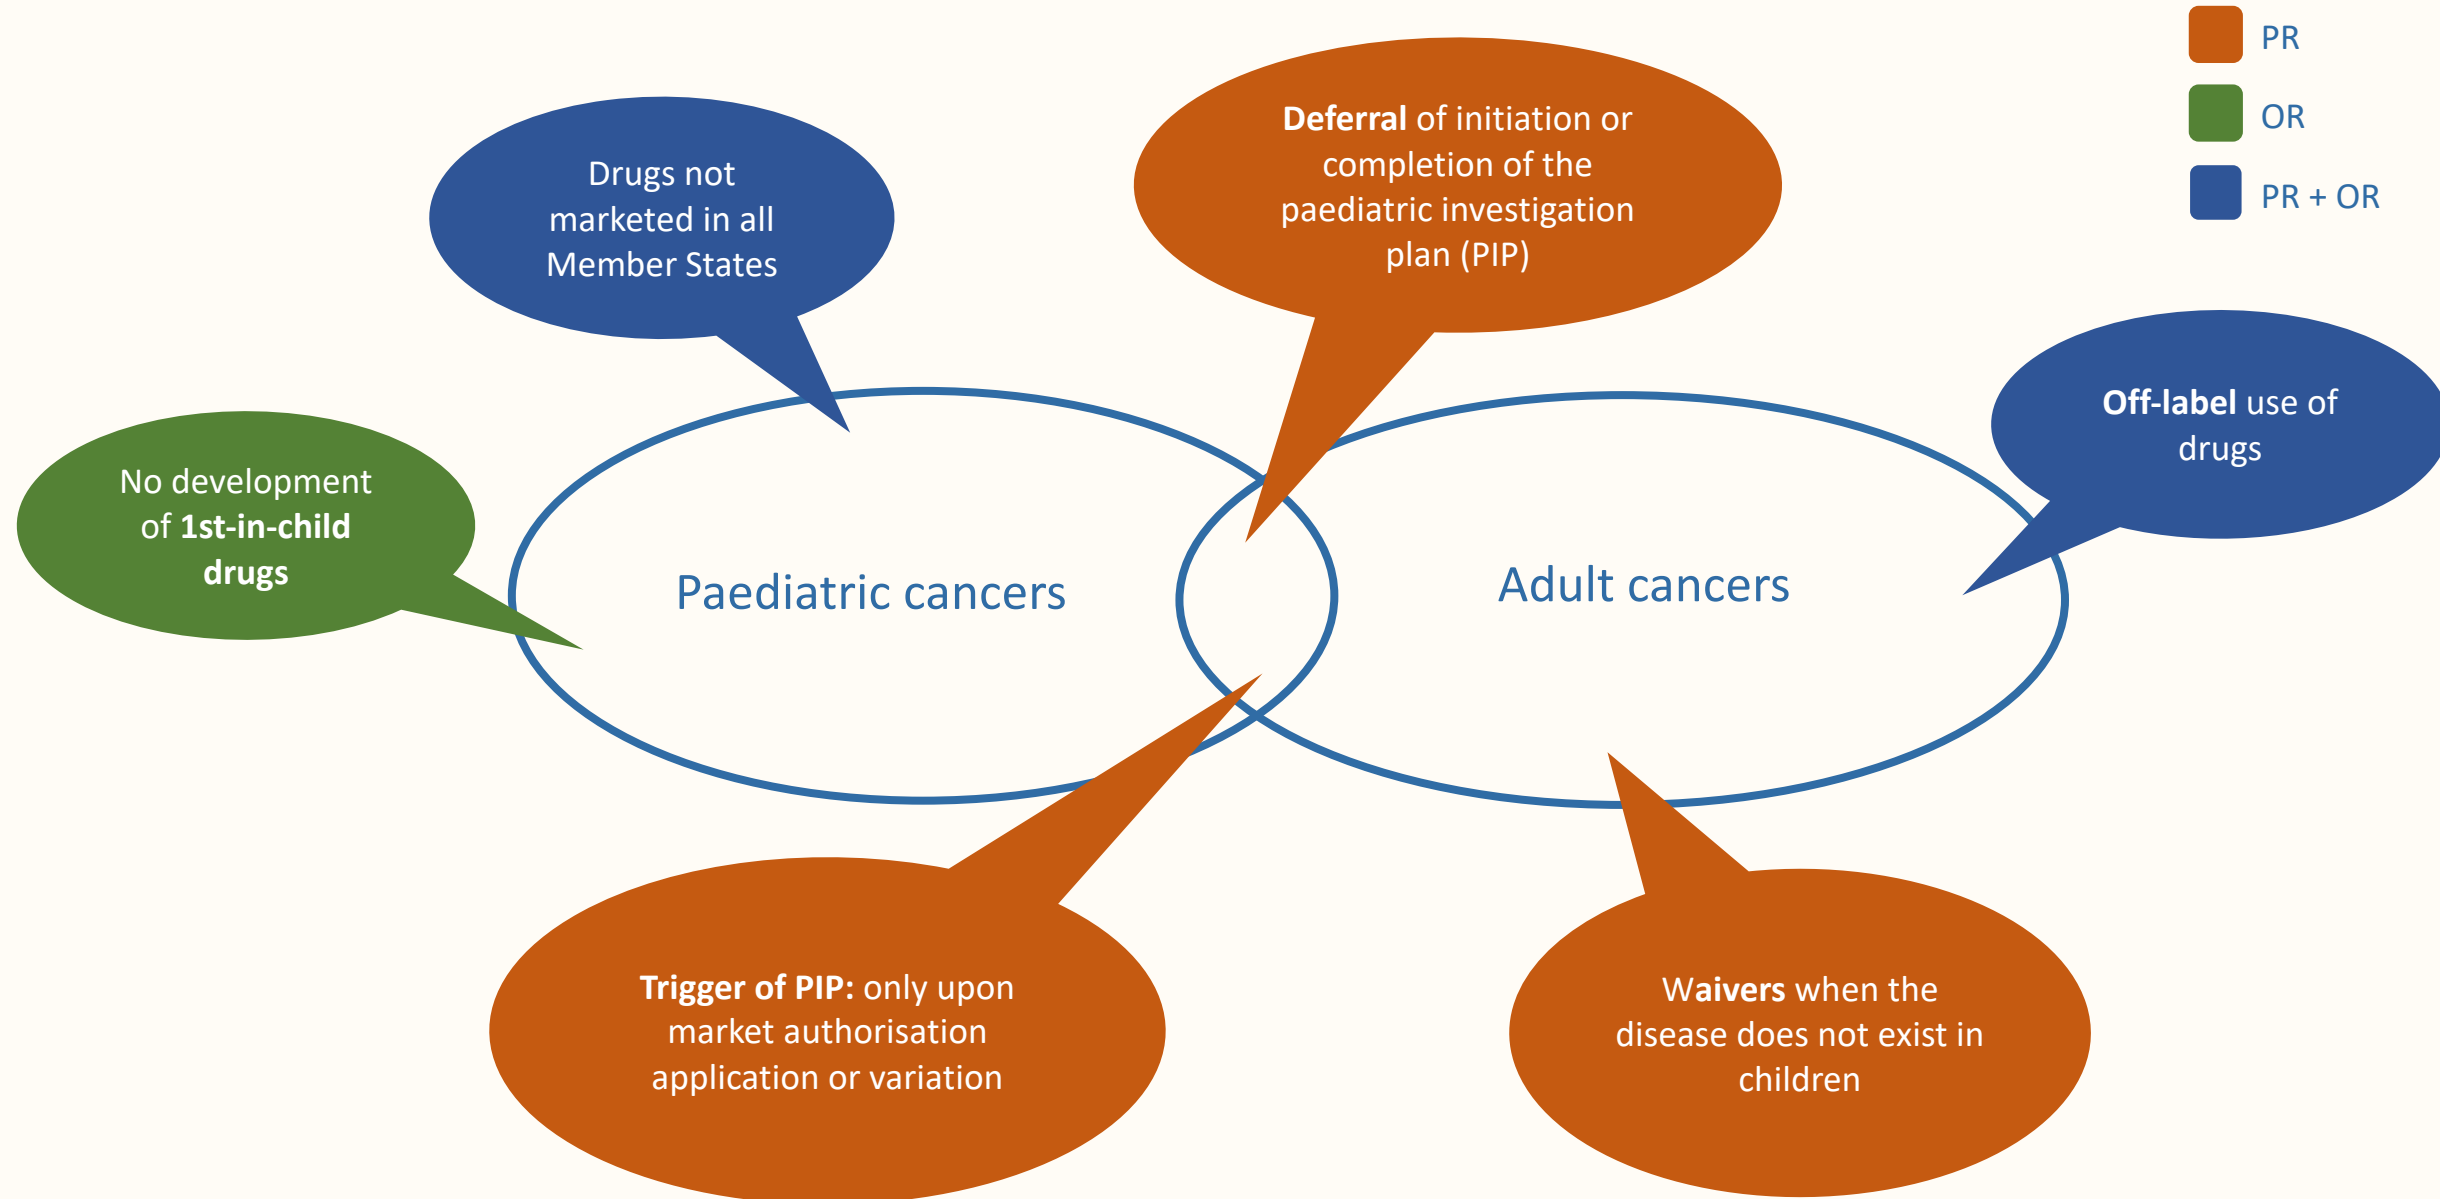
PR
OR
PR + OR

Drugs not marketed in all Member States

Deferral of initiation or completion of the paediatric investigation plan (PIP)

Off-label use of drugs

No development of 1st-in-child drugs

Paediatric cancers

Adult cancers

Trigger of PIP: only upon market authorisation application or variation

Waivers when the disease does not exist in children